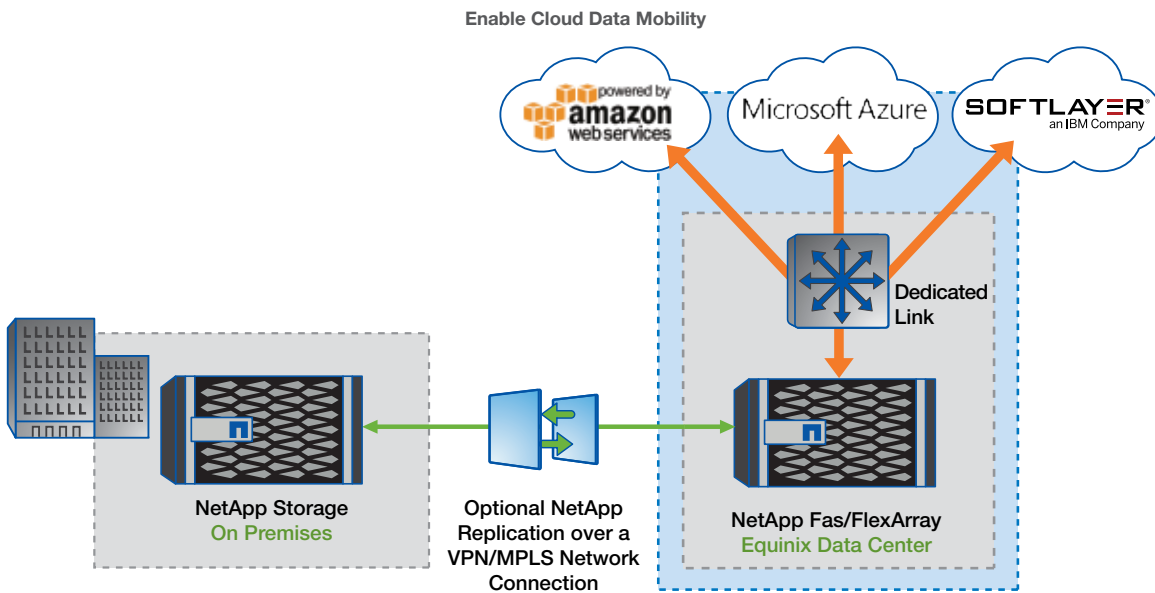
Enable Cloud Data Mobility

powered by amazon web services

Microsoft Azure

SOFTLAYER an IBM Company

Dedicated Link

NetApp Storage
On Premises

Optional NetApp Replication over a VPN/MPLS Network Connection

NetApp Fas/FlexArray
Equinix Data Center